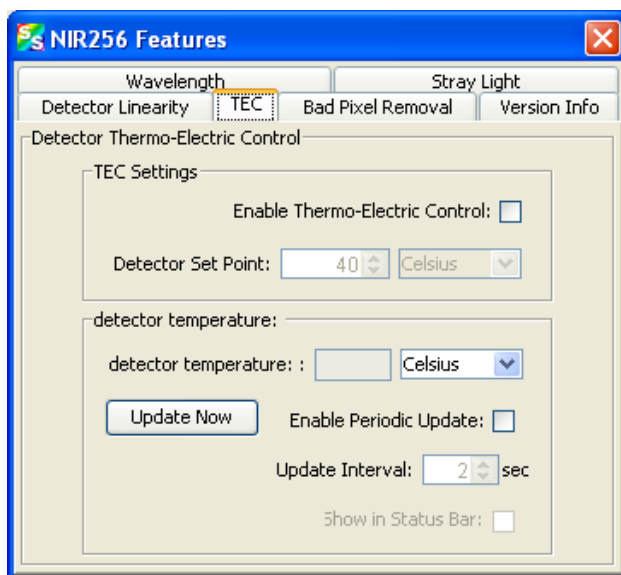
NIR256 Features

Wavelength
Stray Light
Detector Linearity
TEC
Bad Pixel Removal
Version Info

Detector Thermo-Electric Control

TEC Settings

Enable Thermo-Electric Control:

Detector Set Point: 40 Celsius

detector temperature:

detector temperature: : Celsius

Update Now

Enable Periodic Update:

Update Interval: 2 sec

Show in Status Bar: